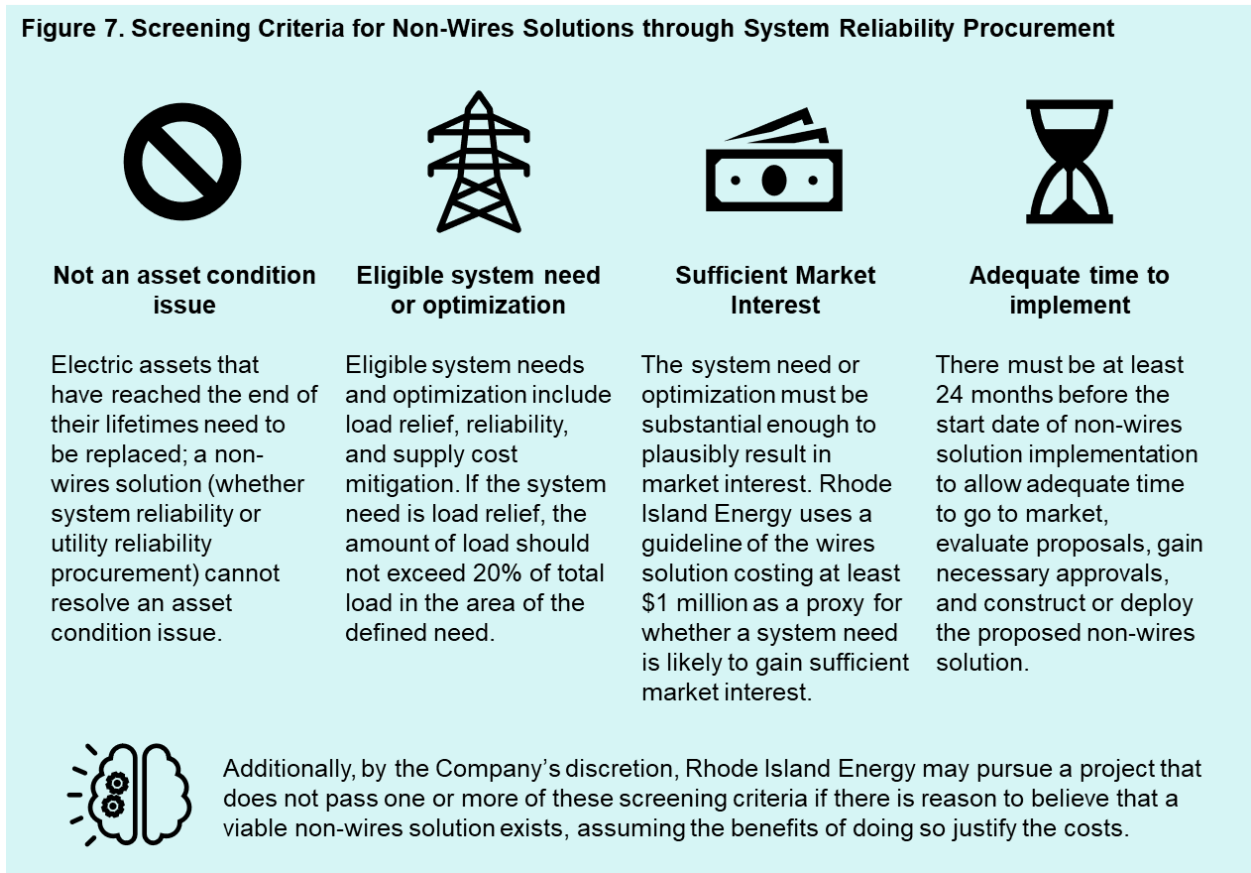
Figure 7. Screening Criteria for Non-Wires Solutions through System Reliability Procurement

Not an asset condition issue

Electric assets that have reached the end of their lifetimes need to be replaced; a non-wires solution (whether system reliability or utility reliability procurement) cannot resolve an asset condition issue.

Eligible system need or optimization

Eligible system needs and optimization include load relief, reliability, and supply cost mitigation. If the system need is load relief, the amount of load should not exceed 20% of total load in the area of the defined need.

Sufficient Market Interest

The system need or optimization must be substantial enough to plausibly result in market interest. Rhode Island Energy uses a guideline of the wires solution costing at least $1 million as a proxy for whether a system need is likely to gain sufficient market interest.

Adequate time to implement

There must be at least 24 months before the start date of non-wires solution implementation to allow adequate time to go to market, evaluate proposals, gain necessary approvals, and construct or deploy the proposed non-wires solution.

Additionally, by the Company's discretion, Rhode Island Energy may pursue a project that does not pass one or more of these screening criteria if there is reason to believe that a viable non-wires solution exists, assuming the benefits of doing so justify the costs.